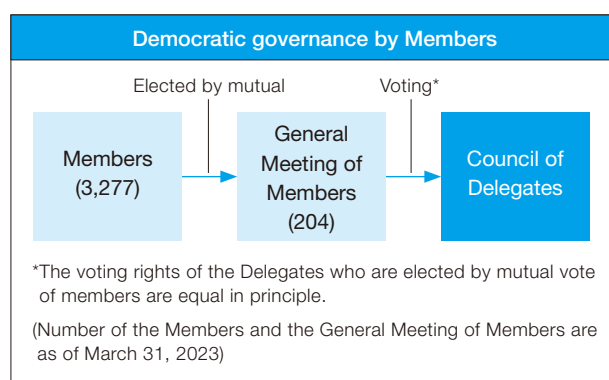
Democratic governance by Members

Elected by mutual

Voting*

Members (3,277)

General Meeting of Members (204)

Council of Delegates

*The voting rights of the Delegates who are elected by mutual vote of members are equal in principle.

(Number of the Members and the General Meeting of Members are as of March 31, 2023)